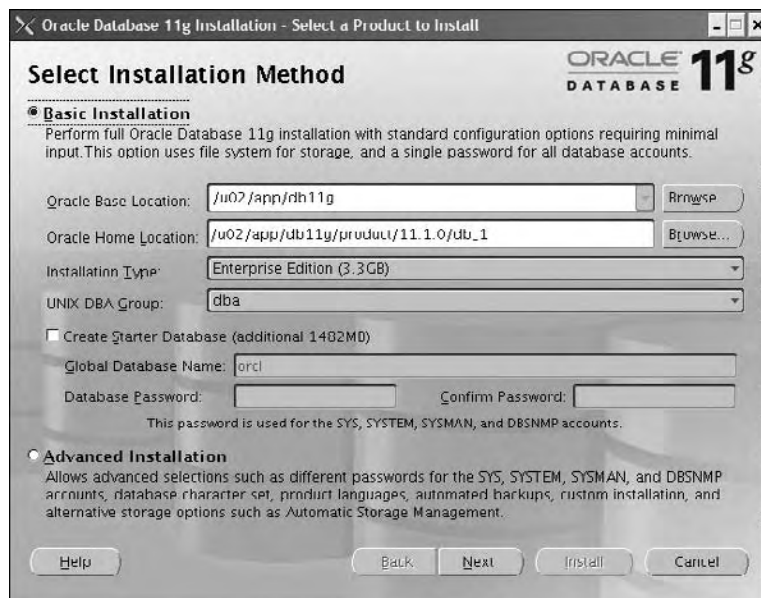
Oracle Database 11g Installation - Select a Product to Install

Select Installation Method

ORACLE DATABASE $11^g$

Basic Installation

Perform full Oracle Database 11g installation with standard configuration options requiring minimal input.This option uses file system for storage, and a single password for all database accounts.

Oracle Base Location: /u02/app/db11g Browse

Oracle Home Location: /u02/app/db11g/product/11.1.0/db_1 Browse...

Installation Type: Enterprise Edition (3.3GB)

UNIX DBA Group: dba

Create Starter Database (additional 1482MB)

Global Database Name: orcl

Database Password: Confirm Password:

This password is used for the SYS, SYSTEM, SYSMAN, and DBSNMP accounts.

Advanced Installation

Allows advanced selections such as different passwords for the SYS, SYSTEM, SYSMAN, and DBSNMP accounts, database character set, product languages, automated backups, custom installation, and alternative storage options such as Automatic Storage Management.

Help Back Next Install Cancel